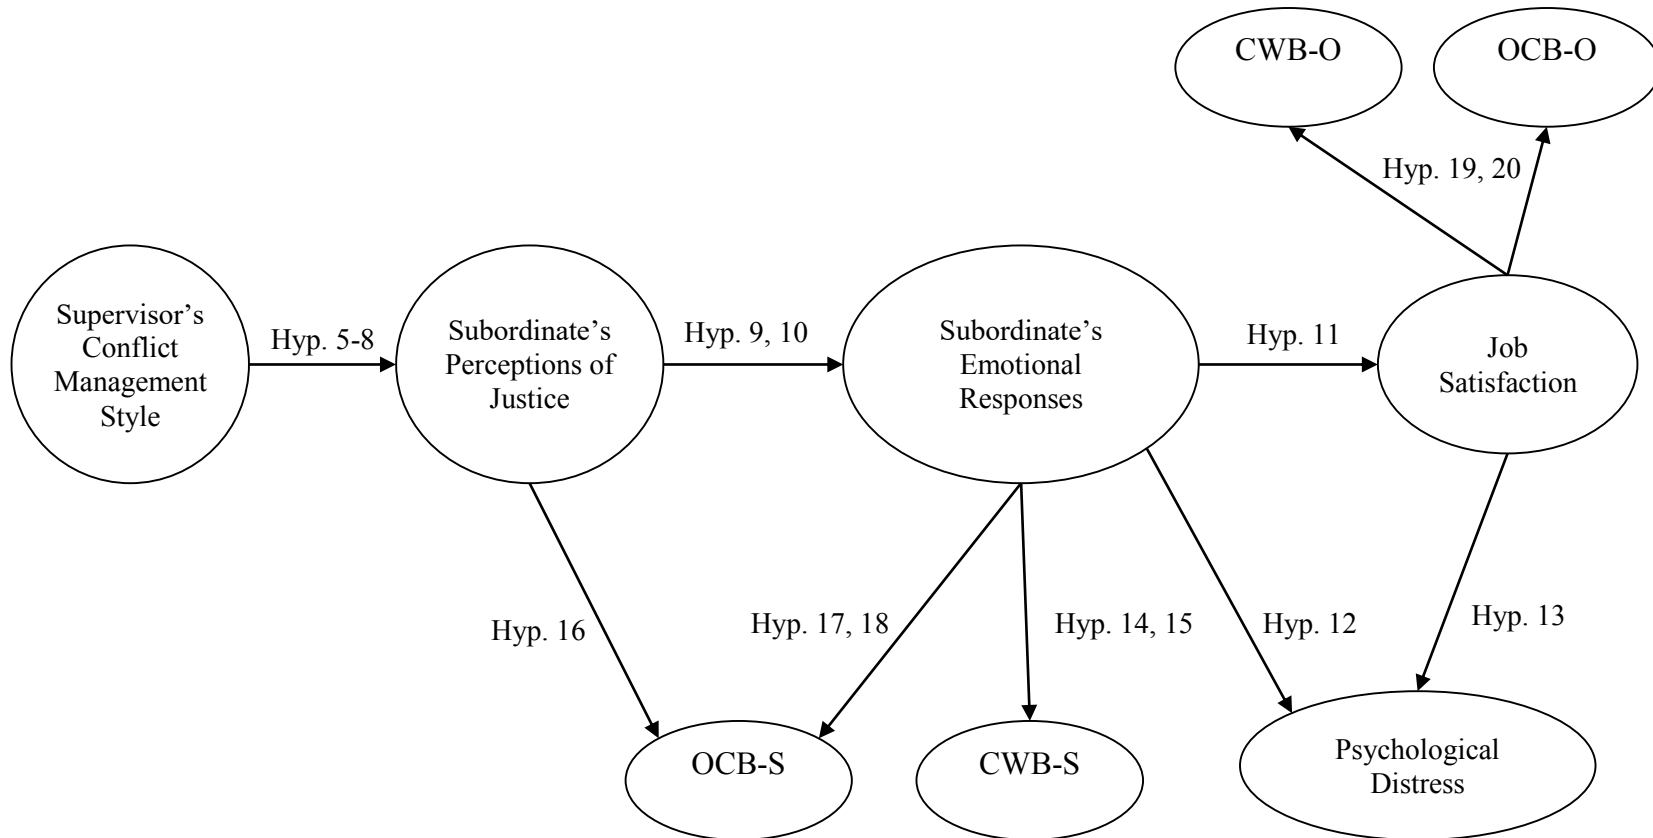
CWB-O

OCB-O

Hyp. 19, 20

Supervisor's Conflict Management Style

Hyp. 5-8

Subordinate's Perceptions of Justice

Hyp. 9, 10

Subordinate's Emotional Responses

Hyp. 11

Job Satisfaction

Hyp. 16

Hyp. 17, 18

Hyp. 14, 15

Hyp. 12

Hyp. 13

OCB-S

CWB-S

Psychological Distress